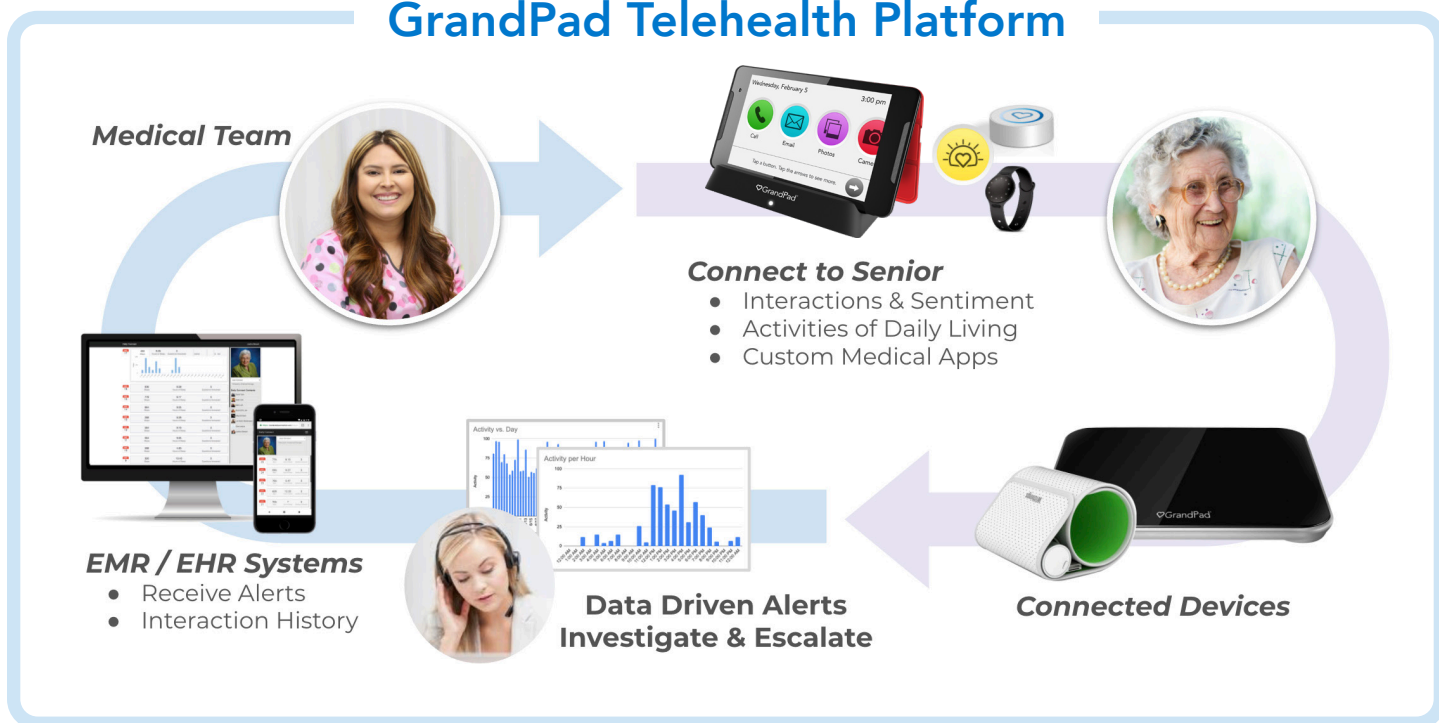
GrandPad Telehealth Platform

Medical Team

Wednesday, February 5
3:00 pm
Call
Email
Photos
Came
GrandPad

Connect to Senior
- Interactions & Sentiment
- Activities of Daily Living
- Custom Medical Apps

Activity vs. Day
Activity per Hour

GrandPad

EMR / EHR Systems
- Receive Alerts
- Interaction History

Data Driven Alerts
Investigate & Escalate

Connected Devices